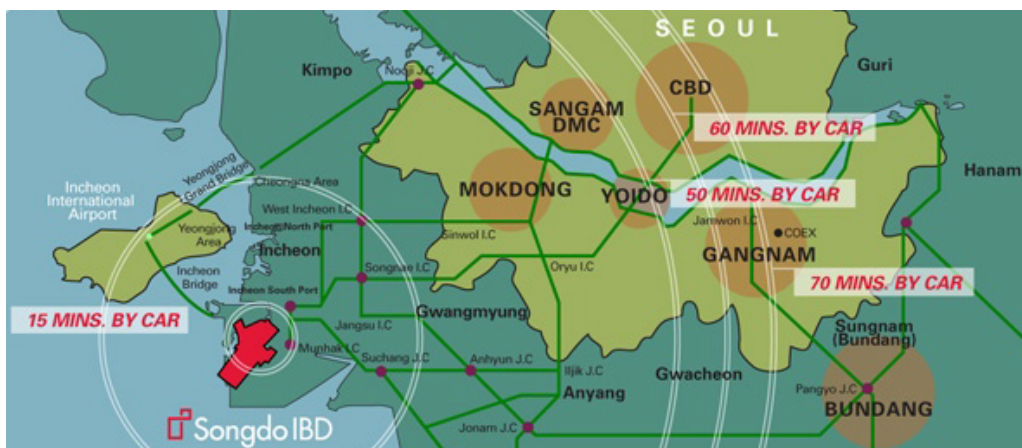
SEOUL
Kimpo
Noeul J.C
Guri
CBD
SANGAM DMC
60 MINS. BY CAR
Hanam
Yeongjong Grand Bridge
Cheongna Area
Incheon International Airport
MOKDONG
YOIDO
50 MINS. BY CAR
West Incheon I.C
Yeongjong Area
Incheon North Port
Jamwon I.C
COEX
Incheon
Sinwol I.C
Incheon Bridge
Songnae I.C
Oryu I.C
GANGNAM
70 MINS. BY CAR
Incheon South Port
15 MINS. BY CAR
Gwangmyung
Jangsu I.C
Sungnam (Bundang)
Munhak I.C
Suchang J.C
Anhyun J.C
Iljik J.C
Anyang
Gwacheon
Pangyo J.C
BUNDANG
Songdo IBD
Jonam J.C